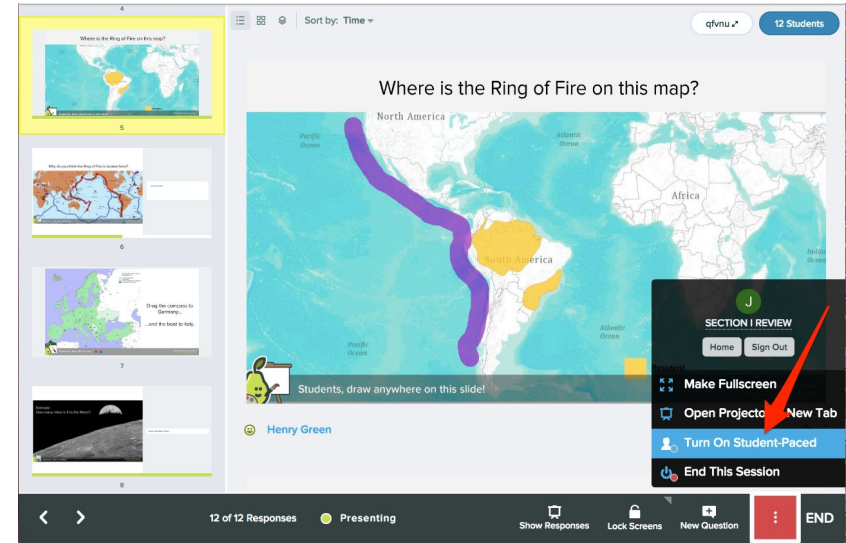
4

Where is the Ring of Fire on this map?

5

Why do you think the Ring of Fire is located there?

6

Drag the compass to Germany...

...and the boot to Italy.

7

Estimate:
How many miles is it to the Moon?

8

Sort by: Time

qfvnu

12 Students

Where is the Ring of Fire on this map?

North America

Pacific Ocean

Atlantic Ocean

Africa

South America

Indian Ocean

Atlantic Ocean

Pacific Ocean

Students, draw anywhere on this slide!

Henry Green

J

SECTION I REVIEW

Home

Sign Out

Make Fullscreen

Open Projector New Tab

Turn On Student-Paced

End This Session

12 of 12 Responses

Presenting

Show Responses

Lock Screens

New Question

END